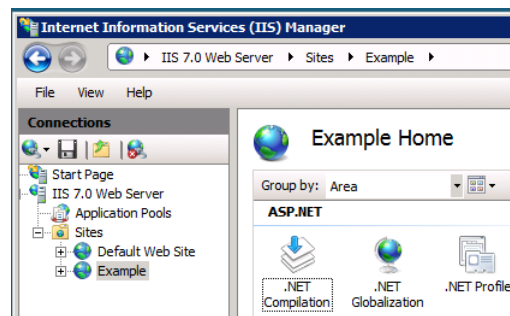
Internet Information Services (IIS) Manager

IIS 7.0 Web Server ▸ Sites ▸ Example ▸

File View Help

Connections

Start Page
IIS 7.0 Web Server
Application Pools
Sites
Default Web Site
Example

Example Home

Group by: Area

ASP.NET

.NET Compilation
.NET Globalization
.NET Profile